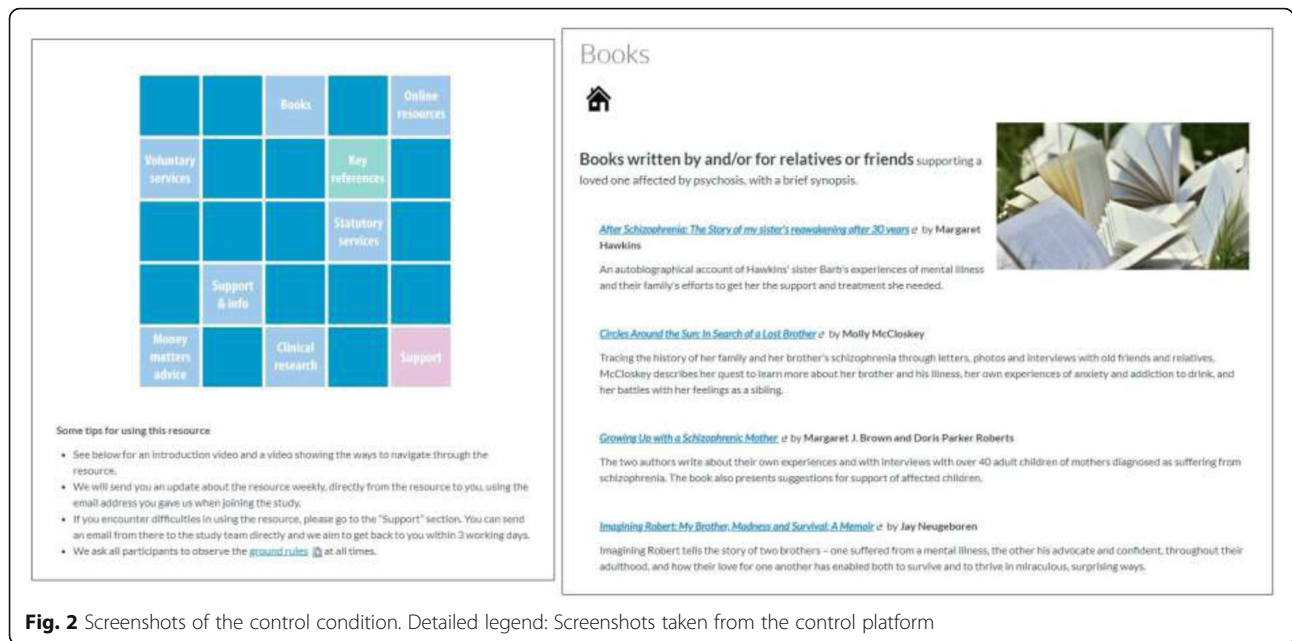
Books

Online resources

Voluntary services

Key references

Statutory services

Support & info

Money matters advice

Clinical research

Support

Some tips for using this resource

- See below for an introduction video and a video showing the ways to navigate through the resource.
- We will send you an update about the resource weekly, directly from the resource to you, using the email address you gave us when joining the study.
- If you encounter difficulties in using the resource, please go to the "Support" section. You can send an email from there to the study team directly and we aim to get back to you within 3 working days.
- We ask all participants to observe the ground rules at all times.

Books

Books written by and/or for relatives or friends supporting a loved one affected by psychosis, with a brief synopsis.

After Schizophrenia: The Story of my sister's reawakening after 30 years by Margaret Hawkins

An autobiographical account of Hawkins' sister Barb's experiences of mental illness and their family's efforts to get her the support and treatment she needed.

Circles Around the Sun: In Search of a Lost Brother by Molly McCloskey

Tracing the history of her family and her brother's schizophrenia through letters, photos and interviews with old friends and relatives, McCloskey describes her quest to learn more about her brother and his illness, her own experiences of anxiety and addiction to drink, and her battles with her feelings as a sibling.

Growing Up with a Schizophrenic Mother by Margaret J. Brown and Doris Parker Roberts

The two authors write about their own experiences and with interviews with over 40 adult children of mothers diagnosed as suffering from schizophrenia. The book also presents suggestions for support of affected children.

Imagining Robert: My Brother, Madness and Survival: A Memoir by Jay Neugeboren

Imagining Robert tells the story of two brothers – one suffered from a mental illness, the other his advocate and confident, throughout their adulthood, and how their love for one another has enabled both to survive and to thrive in miraculous, surprising ways.

Fig. 2 Screenshots of the control condition. Detailed legend: Screenshots taken from the control platform